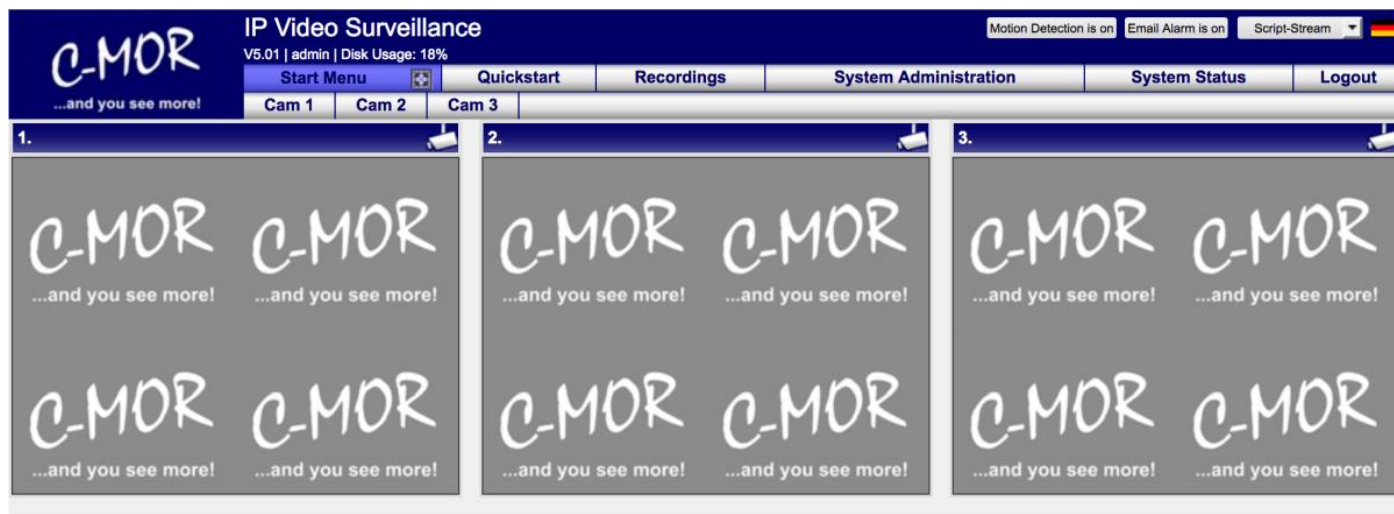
C-MOR
...and you see more!

IP Video Surveillance
V5.01 | admin | Disk Usage: 18%

Motion Detection is on
Email Alarm is on
Script-Stream

Start Menu
Quickstart
Recordings
System Administration
System Status
Logout

Cam 1
Cam 2
Cam 3

1.

C-MOR
...and you see more!
C-MOR
...and you see more!
C-MOR
...and you see more!
C-MOR
...and you see more!

2.

C-MOR
...and you see more!
C-MOR
...and you see more!
C-MOR
...and you see more!
C-MOR
...and you see more!

3.

C-MOR
...and you see more!
C-MOR
...and you see more!
C-MOR
...and you see more!
C-MOR
...and you see more!